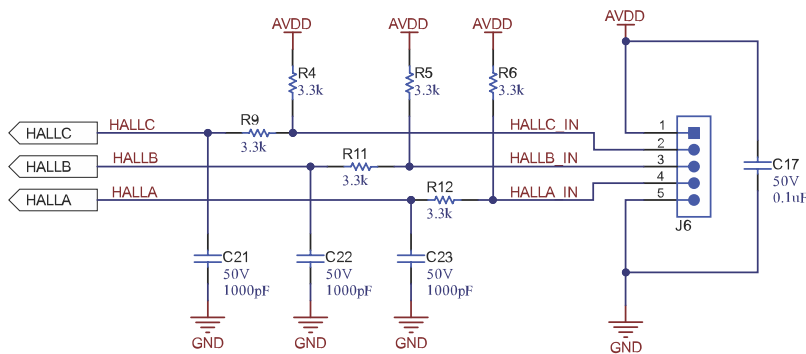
AVDD
AVDD
AVDD
AVDD
R4
3.3k
R5
3.3k
R6
3.3k
HALLC
HALLC
R9
3.3k
HALLC_IN
1
2
HALLB
HALLB
R11
3.3k
HALLB_IN
3
4
C17
50V
0.1uF
HALLA
HALLA
R12
3.3k
HALLA_IN
5
J6
C21
50V
1000pF
C22
50V
1000pF
C23
50V
1000pF
GND
GND
GND
GND